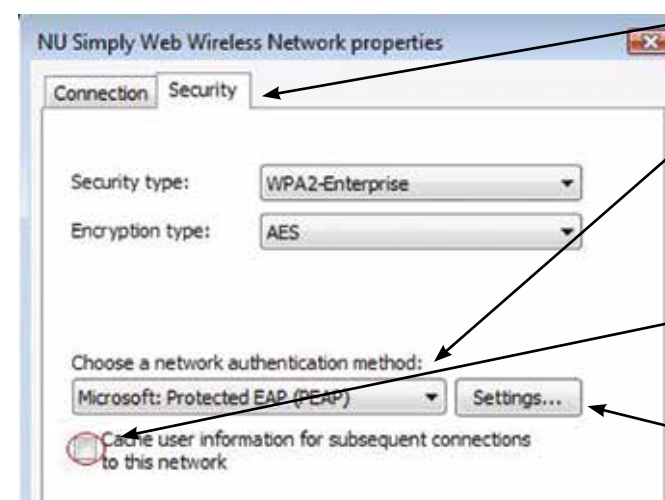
NU Simply Web Wireless Network properties

Connection Security

Security type: WPA2-Enterprise

Encryption type: AES

Choose a network authentication method:

Microsoft: Protected EAP (PEAP) Settings...

Cache user information for subsequent connections to this network